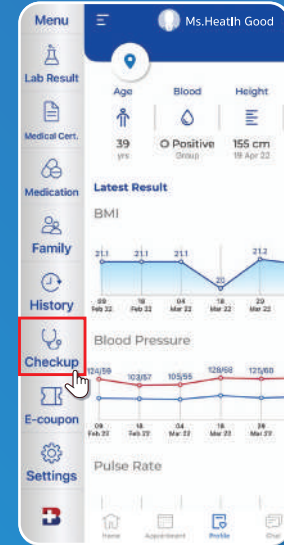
Menu
Lab Result
Medical Cert.
Medication
Family
History
Checkup
E-coupon
Settings

Ms.Heatlh Good

Age
39
yrs

Blood
O Positive
Group

Height
155 cm
19 Apr 22

Latest Result

BMI

21.1
21.1
21.1
20
21.2

09 Feb 22
18 Feb 22
04 Mar 22
18 Mar 22
20 Mar 22

Blood Pressure

124/59
103/67
105/55
129/58
121/60

09 Feb 22
18 Feb 22
04 Mar 22
18 Mar 22
20 Mar 22

Pulse Rate

Home
Appointment
Profile
Chat